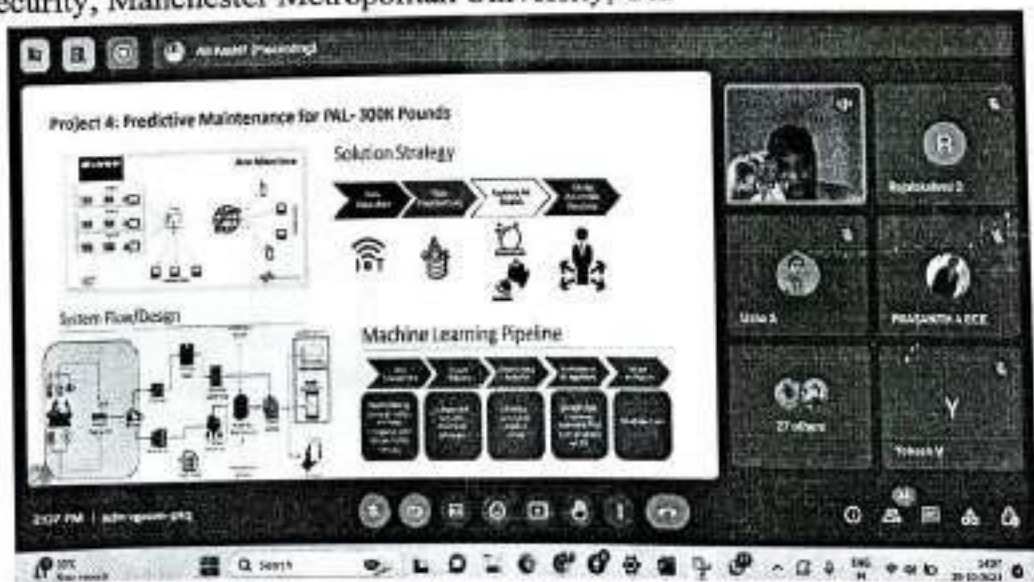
Security, Manchester Metropolitan University, UK

Ali Asad (Presenting)

Project 4: Predictive Maintenance for PAL- 300K Pounds

Solution Strategy

System Flow/Design

Machine Learning Pipeline

R

Rajalakshmi D

Usha A

PRASANTH A ECE

27 others

Y

Yokesh V

2:07 PM | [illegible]

Search